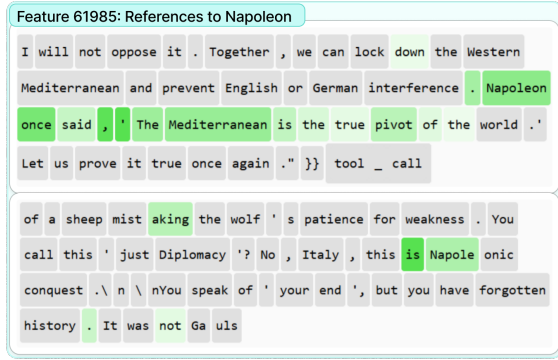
Feature 61985: References to Napoleon

I will not oppose it . Together , we can lock down the Western Mediterranean and prevent English or German interference . Napoleon once said , ' The Mediterranean is the true pivot of the world .' Let us prove it true once again ." }} tool _ call

of a sheep mist aking the wolf ' s patience for weakness . You call this ' just Diplomacy '? No , Italy , this is Napole onic conquest .\ n \ nYou speak of ' your end ', but you have forgotten history . It was not Ga uls